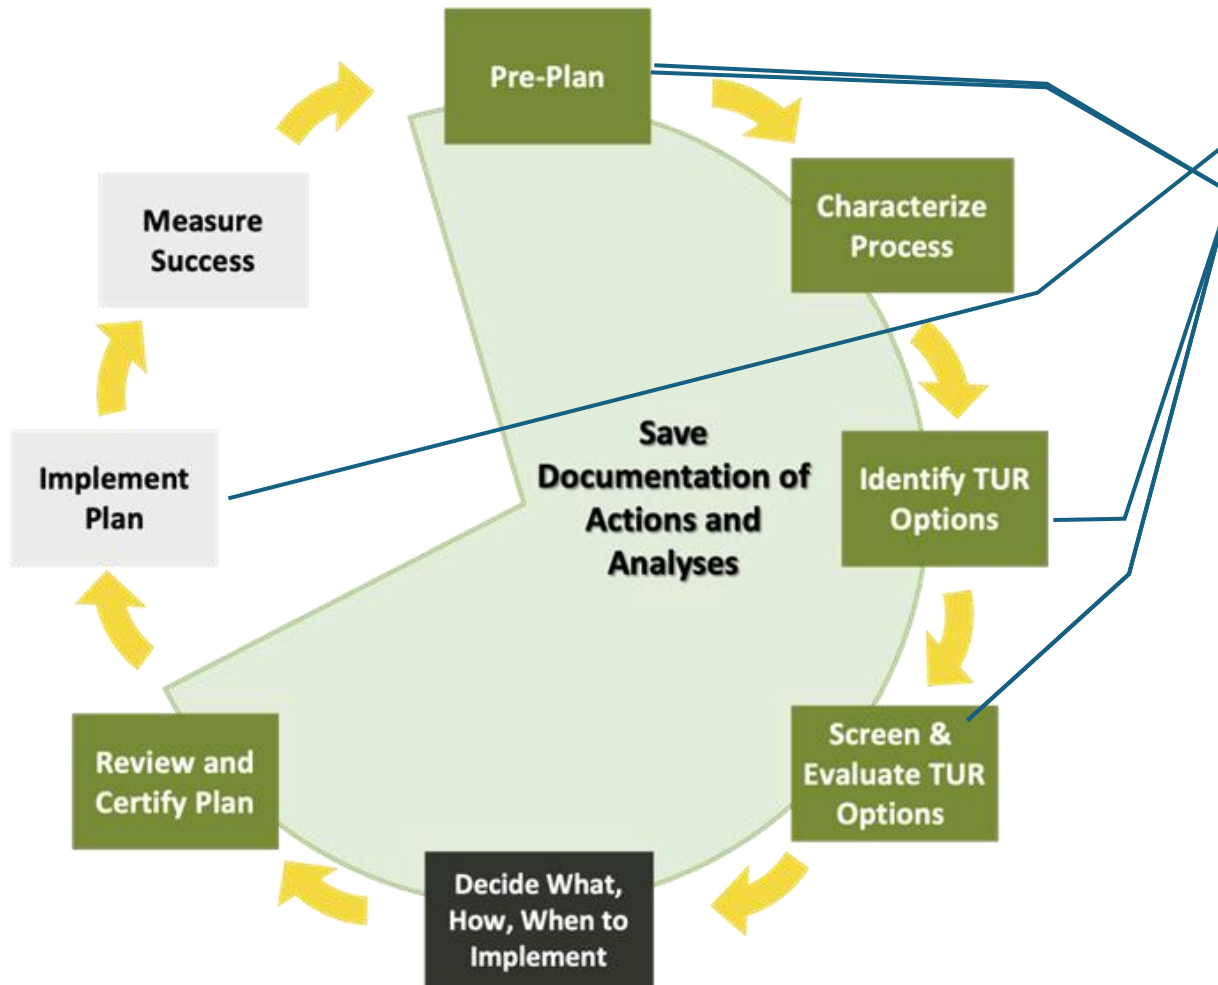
Pre-Plan

Characterize Process

Identify TUR Options

Screen & Evaluate TUR Options

Decide What, How, When to Implement

Review and Certify Plan

Implement Plan

Measure Success

Save Documentation of Actions and Analyses